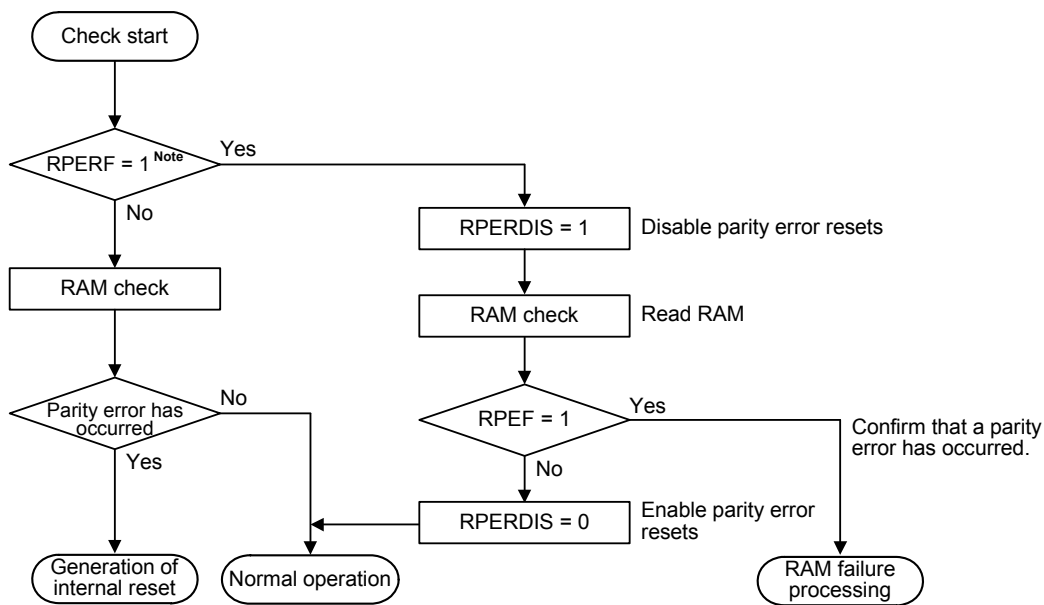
Check start

RPERF = 1 $^{\text{Note}}$

Yes

No

RPERDIS = 1

Disable parity error resets

RAM check

RAM check

Read RAM

Parity error has occurred

No

Yes

RPEF = 1

Yes

Confirm that a parity error has occurred.

No

RPERDIS = 0

Enable parity error resets

Generation of internal reset

Normal operation

RAM failure processing